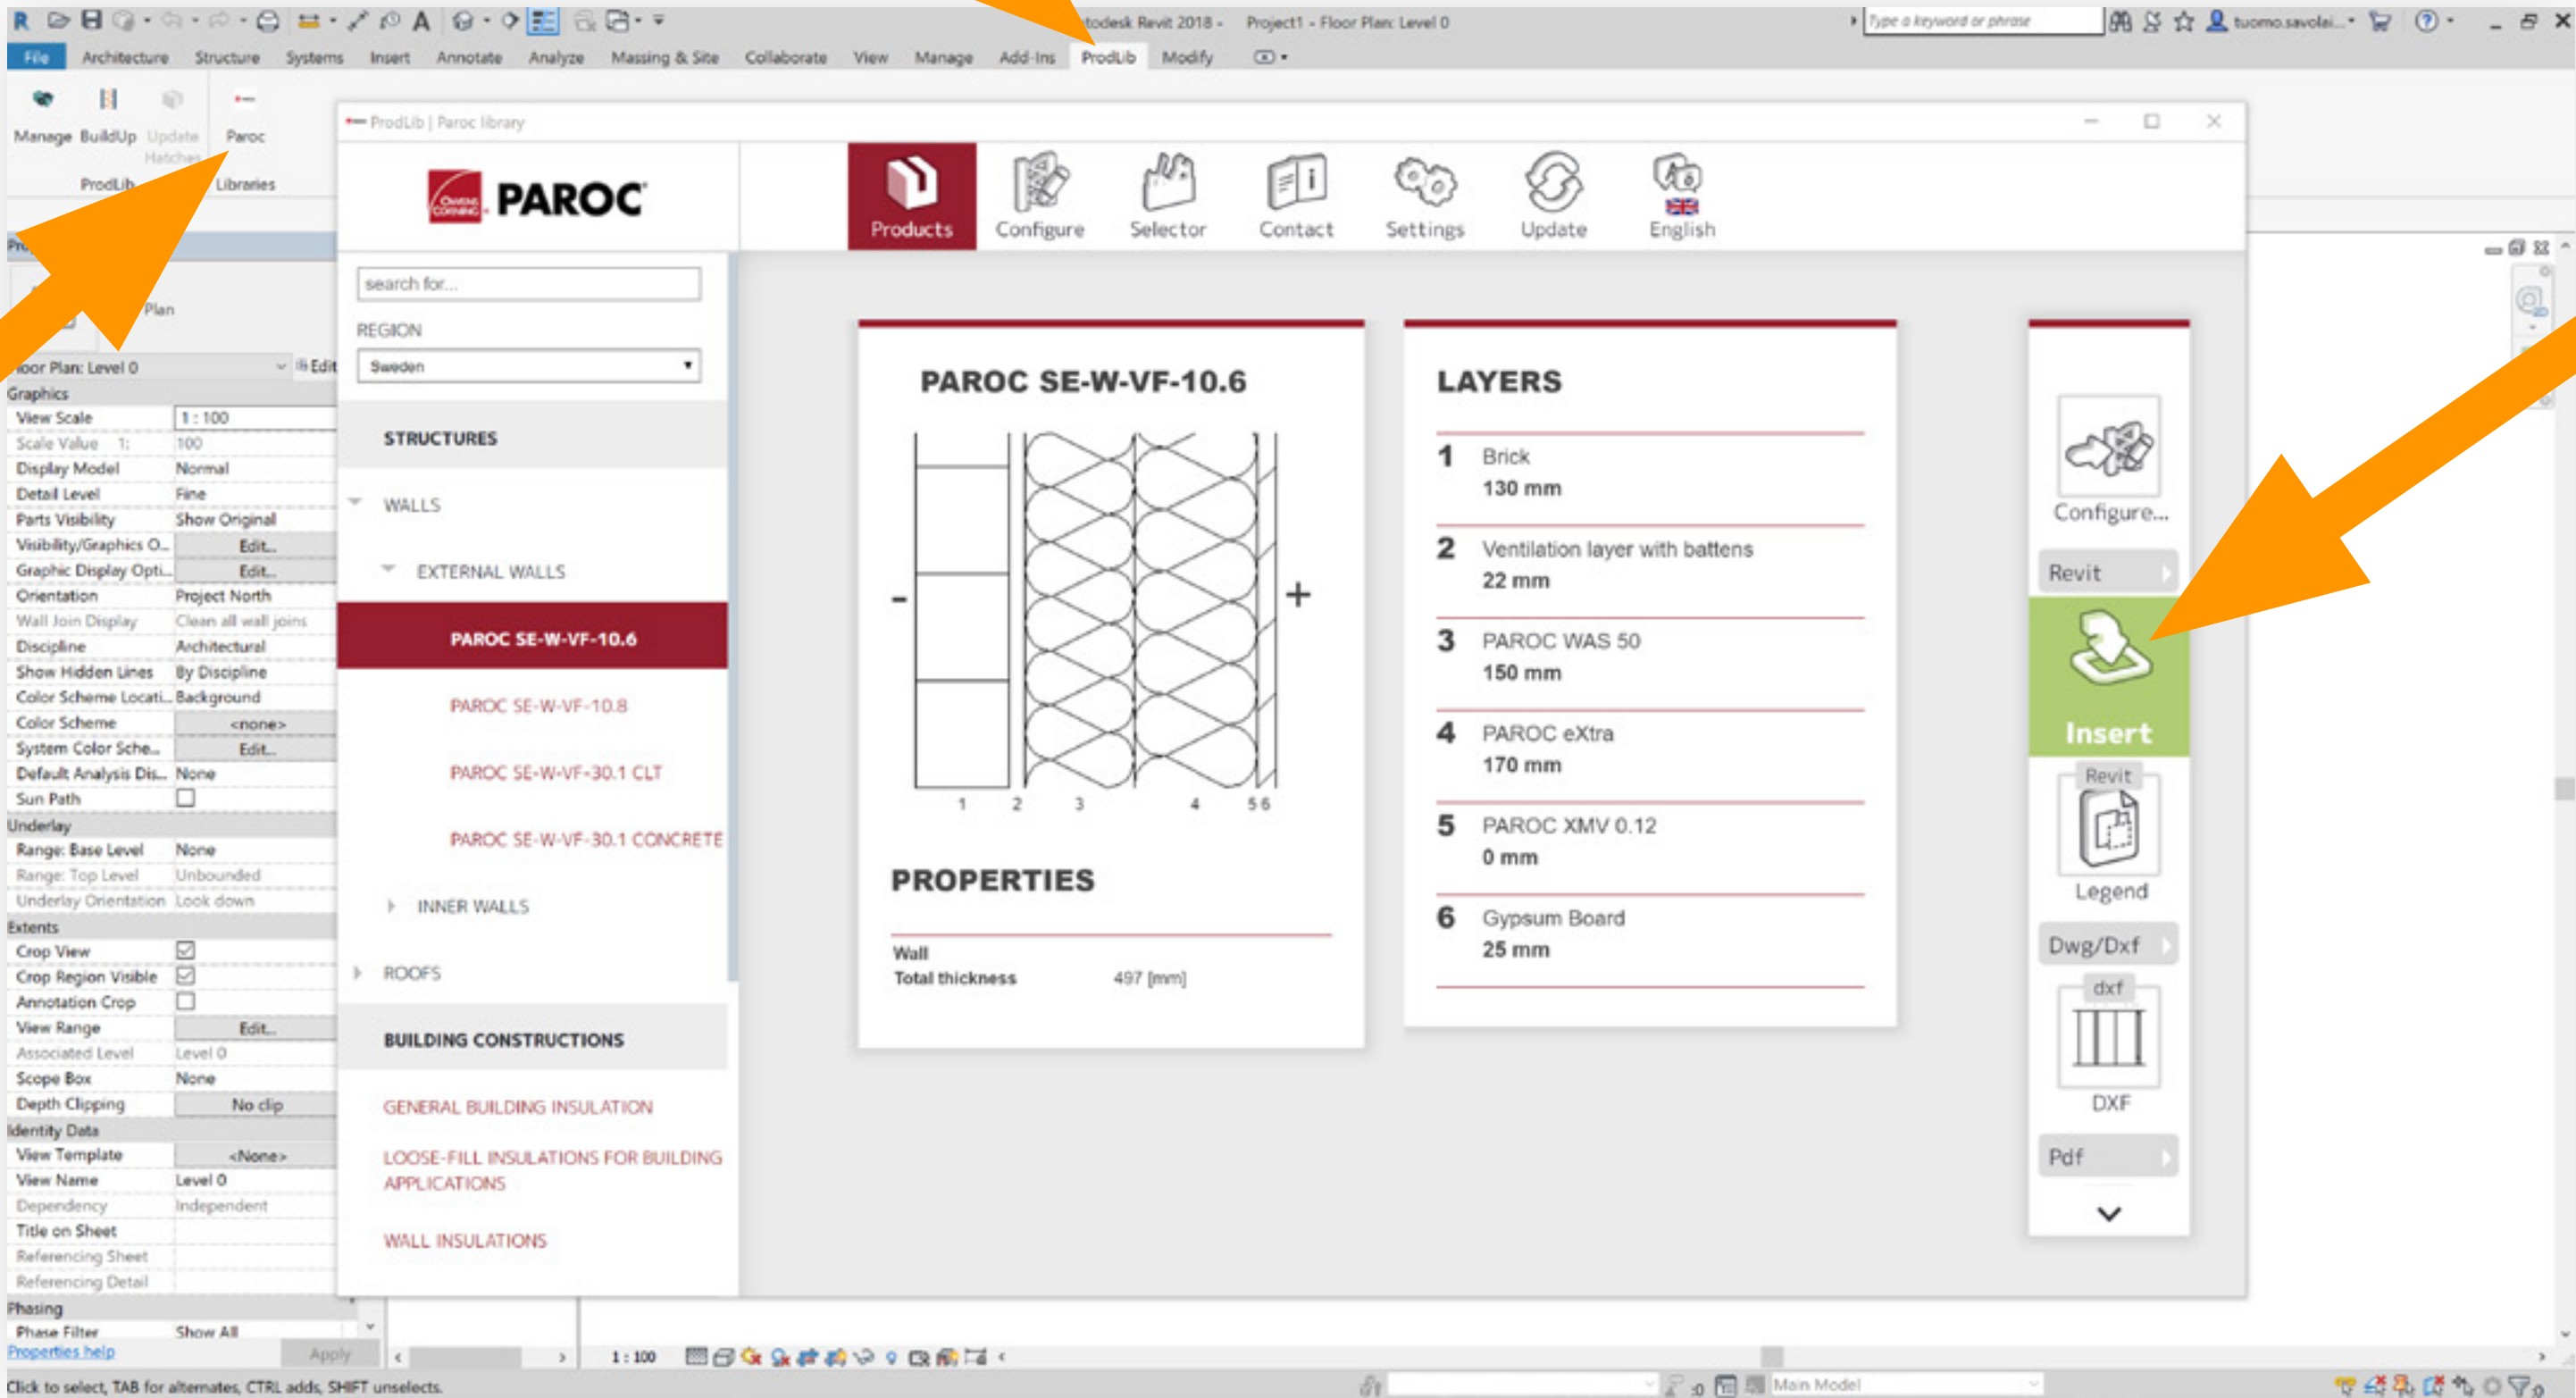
todesk Revit 2018 - Project1 - Floor Plan: Level 0

Type a keyword or phrase

tuomo.savolai...

File Architecture Structure Systems Insert Annotate Analyze Massing & Site Collaborate View Manage Add-Ins ProdLib Modify

Manage BuildUp Update Hatches Paroc

ProdLib Libraries

Plan

oor Plan: Level 0 Edit

Graphics

| View Scale | 1 : 100 |
|---|---|
| Scale Value 1: | 100 |
| Display Model | Normal |
| Detail Level | Fine |
| Parts Visibility | Show Original |
| Visibility/Graphics O... | Edit... |
| Graphic Display Opti... | Edit... |
| Orientation | Project North |
| Wall Join Display | Clean all wall joins |
| Discipline | Architectural |
| Show Hidden Lines | By Discipline |
| Color Scheme Locati... | Background |
| Color Scheme | <none> |
| System Color Sche... | Edit... |
| Default Analysis Dis... | None |
| Sun Path | |

Underlay

| Range: Base Level | None |
|---|---|
| Range: Top Level | Unbounded |
| Underlay Orientation | Look down |

Extents

| Crop View | |
|---|---|
| Crop Region Visible | |
| Annotation Crop | |
| View Range | Edit... |
| Associated Level | Level 0 |
| Scope Box | None |
| Depth Clipping | No clip |

Identity Data

| View Template | <None> |
|---|---|
| View Name | Level 0 |
| Dependency | Independent |
| Title on Sheet | |
| Referencing Sheet | |
| Referencing Detail | |

Phasing

| Phase Filter | Show All |
|---|---|

Properties help Apply

ProdLib | Paroc library

PAROC

Products Configure Selector Contact Settings Update English

search for...

REGION

Sweden

STRUCTURES

WALLS

EXTERNAL WALLS

PAROC SE-W-VF-10.6

PAROC SE-W-VF-10.8

PAROC SE-W-VF-30.1 CLT

PAROC SE-W-VF-30.1 CONCRETE

INNER WALLS

ROOFS

BUILDING CONSTRUCTIONS

GENERAL BUILDING INSULATION

LOOSE-FILL INSULATIONS FOR BUILDING APPLICATIONS

WALL INSULATIONS

PAROC SE-W-VF-10.6

- +

1 2 3 4 5 6

PROPERTIES

Wall

Total thickness 497 [mm]

LAYERS

1 Brick
130 mm

2 Ventilation layer with battens
22 mm

3 PAROC WAS 50
150 mm

4 PAROC eXtra
170 mm

5 PAROC XMV 0.12
0 mm

6 Gypsum Board
25 mm

Configure...

Revit

Insert

Revit

Legend

Dwg/Dxf

dxf

DXF

Pdf

1 : 100

Click to select, TAB for alternates, CTRL adds, SHIFT unselects.

Main Model